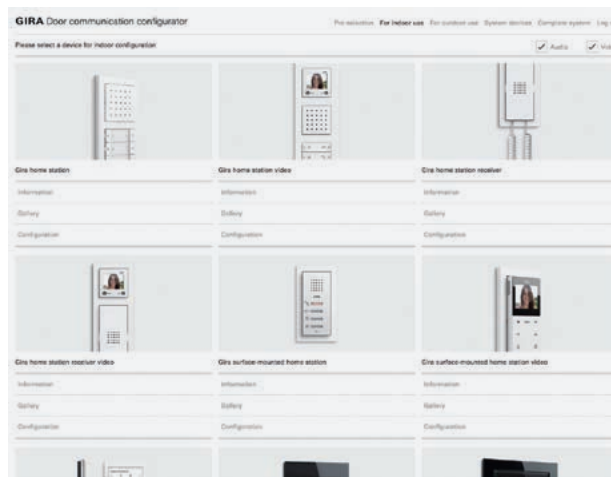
GIRA Door communication configurator

Pre-selection For indoor use For outdoor use System devices Complete system Log

Please select a device for indoor configuration

Audio Vid

Gira home station

Information

Gallery

Configuration

Gira home station video

Information

Gallery

Configuration

Gira home station receiver

Information

Gallery

Configuration

Gira home station receiver video

Information

Gallery

Configuration

Gira surface-mounted home station

Information

Gallery

Configuration

Gira surface-mounted home station video

Information

Gallery

Configuration